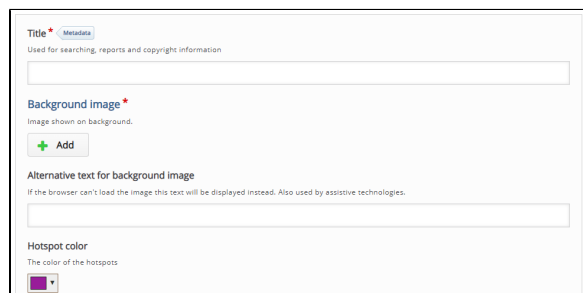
Title * Metadata
Used for searching, reports and copyright information

Background image *
Image shown on background.

Add

Alternative text for background image
If the browser can't load the image this text will be displayed instead. Also used by assistive technologies.

Hotspot color
The color of the hotspots